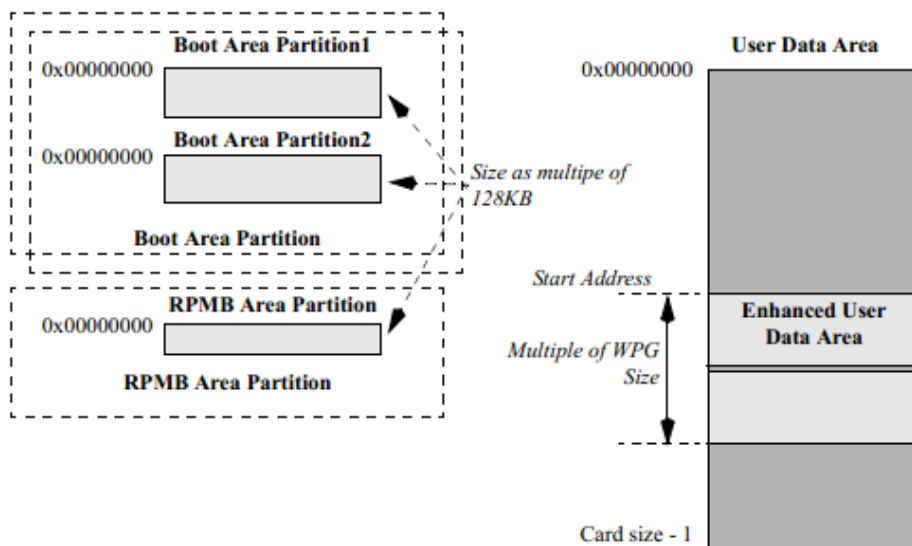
Boot Area Partition1
0x00000000

Boot Area Partition2
0x00000000

Size as multipe of 128KB

Boot Area Partition

RPMB Area Partition
0x00000000

RPMB Area Partition

User Data Area
0x00000000

Start Address

Enhanced User Data Area

Multiple of WPG Size

Card size - 1